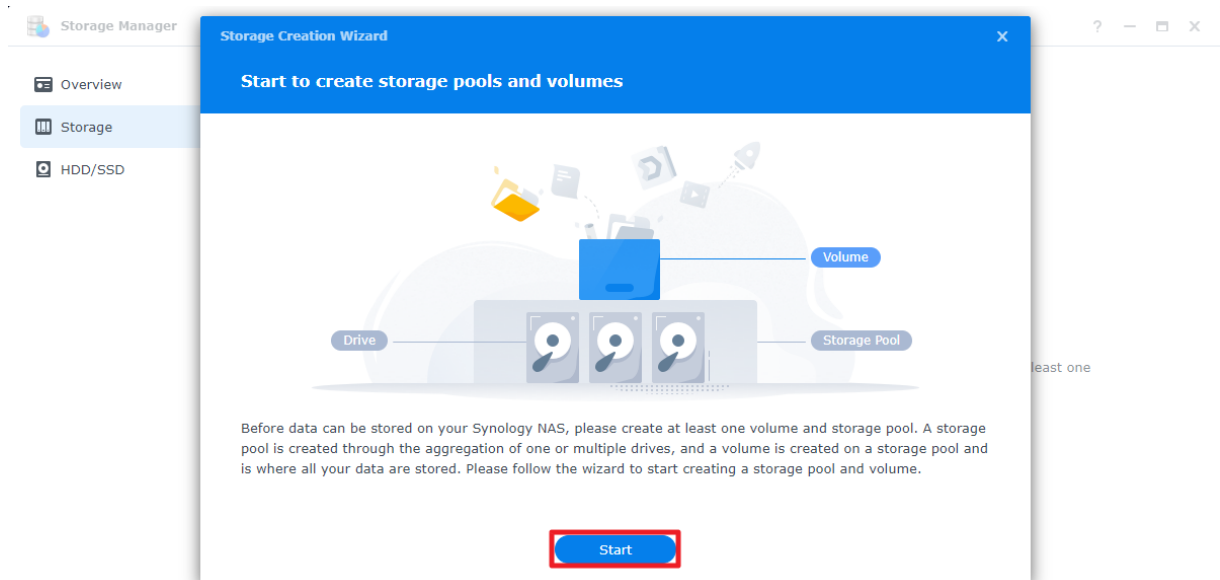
Storage Manager

? — ☐ X

Overview

Storage

HDD/SSD

Storage Creation Wizard

X

Start to create storage pools and volumes

Volume

Drive

Storage Pool

least one

Before data can be stored on your Synology NAS, please create at least one volume and storage pool. A storage pool is created through the aggregation of one or multiple drives, and a volume is created on a storage pool and is where all your data are stored. Please follow the wizard to start creating a storage pool and volume.

Start